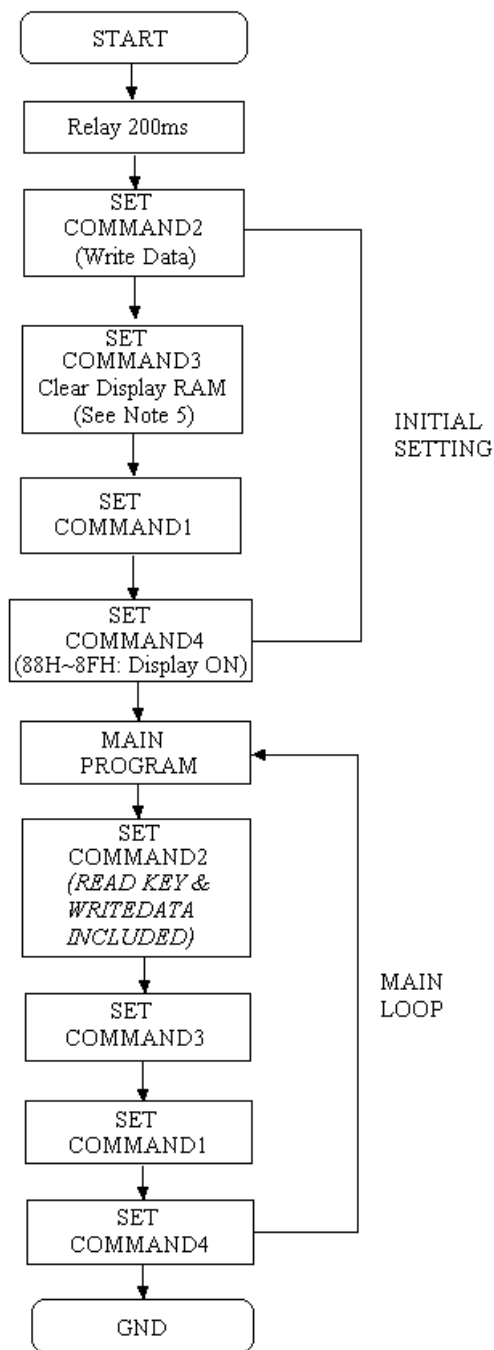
START

Relay 200ms

SET COMMAND2 (Write Data)

SET COMMAND3 Clear Display RAM (See Note 5)

SET COMMAND1

SET COMMAND4 (88H~8FH: Display ON)

INITIAL SETTING

MAIN PROGRAM

SET COMMAND2 *(READ KEY & WRITEDATA INCLUDED)*

SET COMMAND3

SET COMMAND1

SET COMMAND4

MAIN LOOP

GND